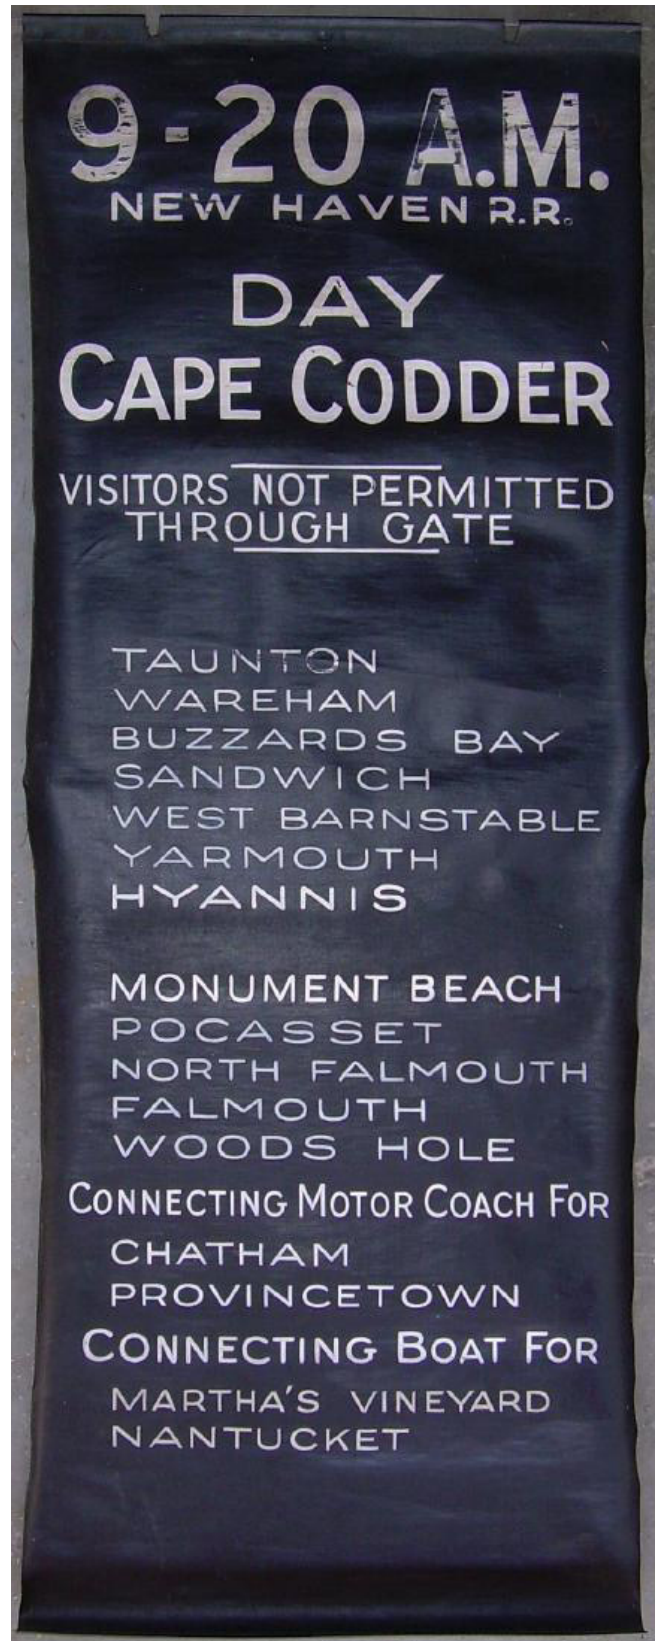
9-20 A.M.
NEW HAVEN R.R.

DAY
CAPE CODDER

VISITORS NOT PERMITTED
THROUGH GATE

TAUNTON
WAREHAM
BUZZARDS BAY
SANDWICH
WEST BARNSTABLE
YARMOUTH
HYANNIS

MONUMENT BEACH
POCASSET
NORTH FALMOUTH
FALMOUTH
WOODS HOLE

CONNECTING MOTOR COACH FOR
CHATHAM
PROVINCETOWN

CONNECTING BOAT FOR
MARTHA'S VINEYARD
NANTUCKET